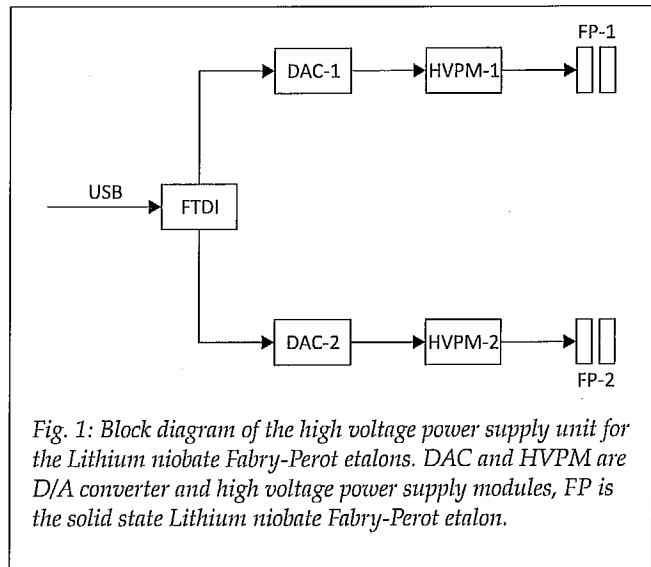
FP-1

DAC-1

HVPM-1

USB

FTDI

DAC-2

HVPM-2

FP-2

Fig. 1: Block diagram of the high voltage power supply unit for the Lithium niobate Fabry-Perot etalons. DAC and HVPM are D/A converter and high voltage power supply modules, FP is the solid state Lithium niobate Fabry-Perot etalon.